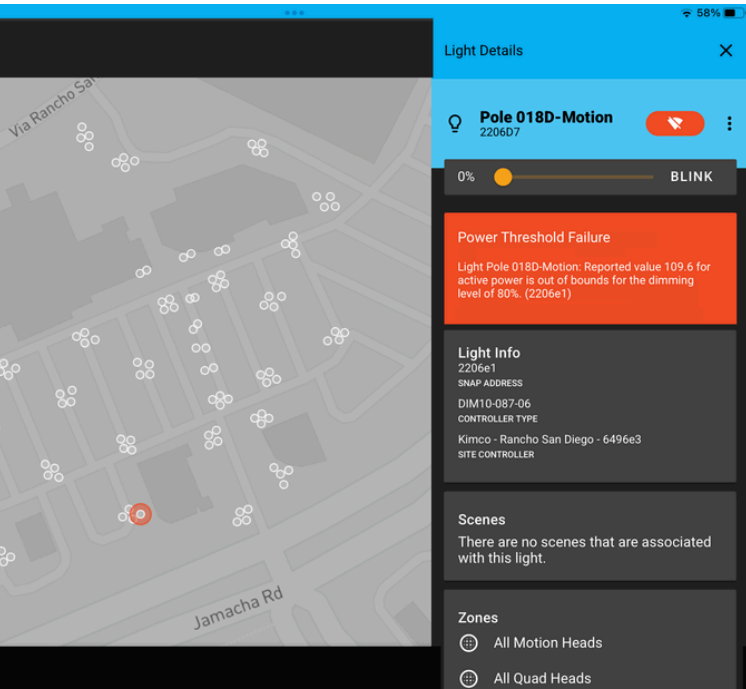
58%

Via Rancho Sa

Jamacha Rd

Light Details

Pole 018D-Motion
2206D7

0%

BLINK

Power Threshold Failure

Light Pole 018D-Motion: Reported value 109.6 for active power is out of bounds for the dimming level of 80%. (2206e1)

Light Info
2206e1
SNAP ADDRESS

DIM10-087-06
CONTROLLER TYPE

Kimco - Rancho San Diego - 6496e3
SITE CONTROLLER

Scenes
There are no scenes that are associated with this light.

Zones
All Motion Heads
All Quad Heads